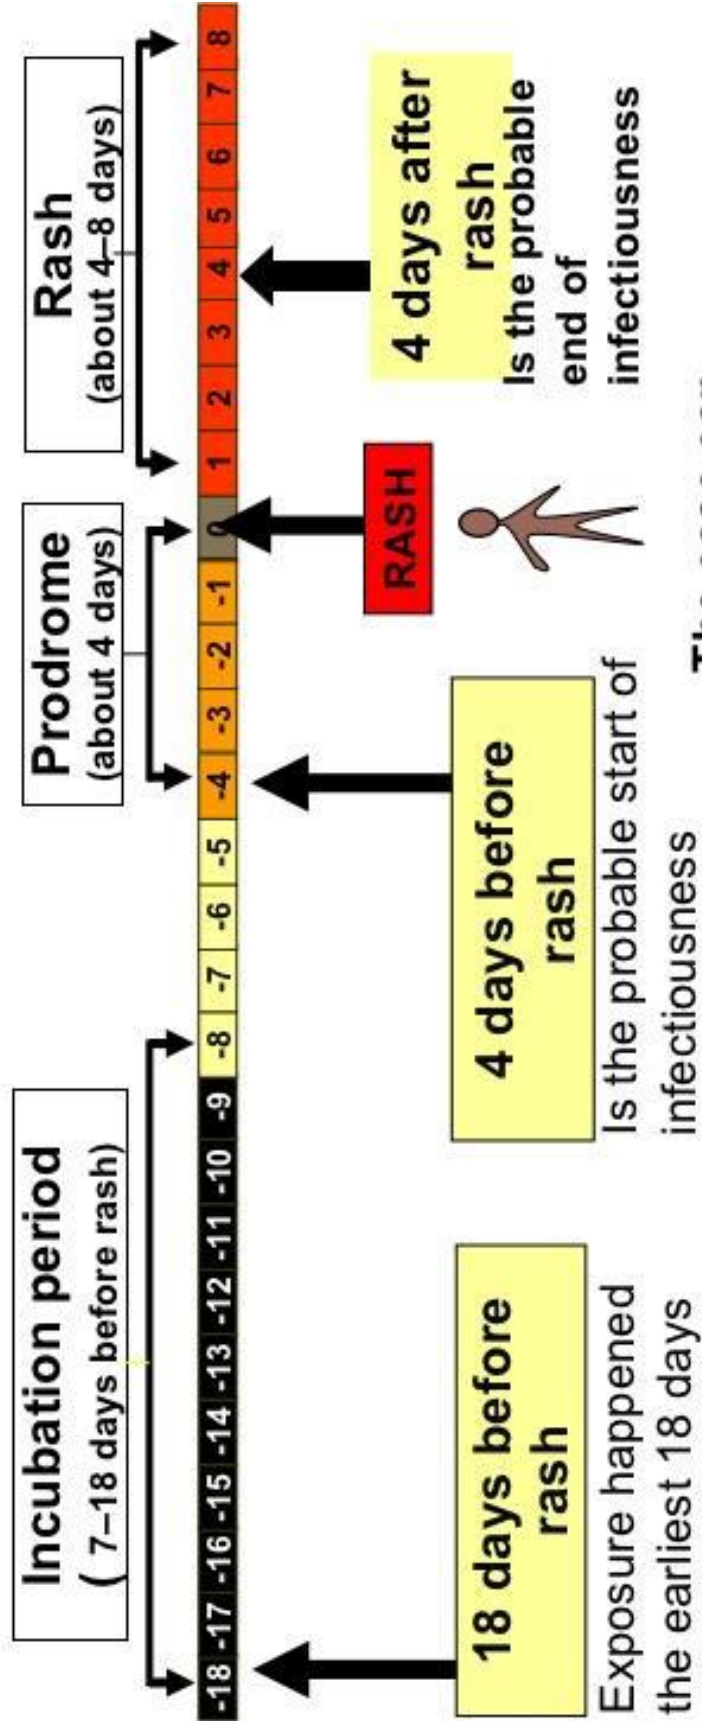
Incubation period
( 7–18 days before rash)

Prodrome
(about 4 days)

Rash
(about 4–8 days)

| -18 | -17 | -16 | -15 | -14 | -13 | -12 | -11 | -10 | -9 | -8 | -7 | -6 | -5 | -4 | -3 | -2 | -1 | 0 | 1 | 2 | 3 | 4 | 5 | 6 | 7 | 8 |
|---|---|---|---|---|---|---|---|---|---|---|---|---|---|---|---|---|---|---|---|---|---|---|---|---|---|---|

18 days before rash

Exposure happened the earliest 18 days

4 days before rash

Is the probable start of infectiousness

RASH

4 days after rash

Is the probable end of infectiousness

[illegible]